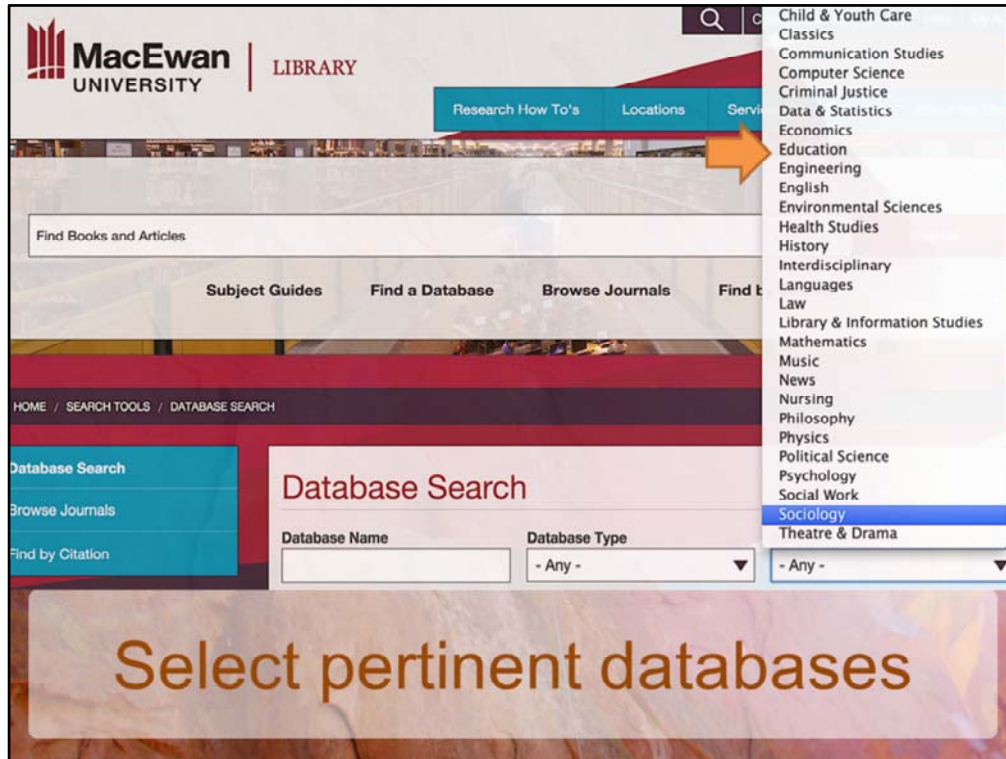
MacEwan UNIVERSITY | LIBRARY

Research How To's
Locations
Servi

Find Books and Articles

Subject Guides
Find a Database
Browse Journals
Find b

HOME / SEARCH TOOLS / DATABASE SEARCH

Database Search
Browse Journals
Find by Citation

Database Search

Database Name
Database Type
- Any -
- Any -

Child & Youth Care
Classics
Communication Studies
Computer Science
Criminal Justice
Data & Statistics
Economics
Education
Engineering
English
Environmental Sciences
Health Studies
History
Interdisciplinary
Languages
Law
Library & Information Studies
Mathematics
Music
News
Nursing
Philosophy
Physics
Political Science
Psychology
Social Work
Sociology
Theatre & Drama

Select pertinent databases